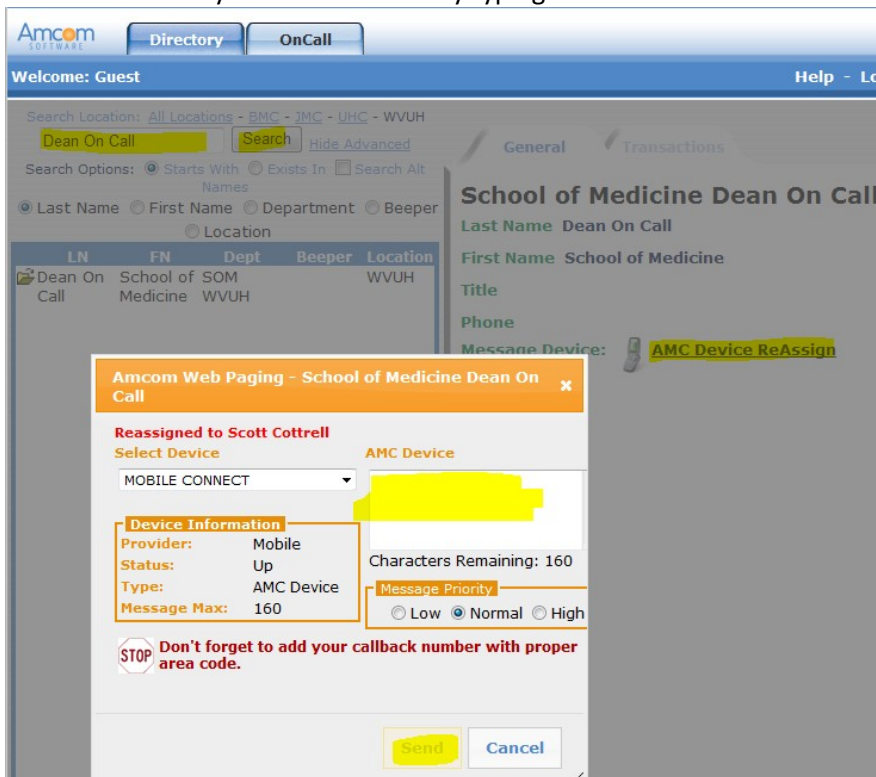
Amcom SOFTWARE

Directory

OnCall

Welcome: Guest

Help - Lo

Search Location: All Locations - BMC - JMC - UHC - WVUH

Dean On Call

Search

Hide Advanced

Search Options: Starts With Exists In Search Alt Names

Last Name First Name Department Beeper Location

| LN | FN | Dept | Beeper | Location |
|---|---|---|---|---|
| Dean On Call | School of Medicine | SOM WVUH | | WVUH |

General

Transactions

School of Medicine Dean On Call

Last Name Dean On Call

First Name School of Medicine

Title

Phone

Message Device: AMC Device ReAssign

Amcom Web Paging - School of Medicine Dean On Call

×

Reassigned to Scott Cottrell

Select Device

AMC Device

MOBILE CONNECT

Device Information

Provider: Mobile

Status: Up

Type: AMC Device

Message Max: 160

Characters Remaining: 160

Message Priority

Low Normal High

STOP Don't forget to add your callback number with proper area code.

Send

Cancel